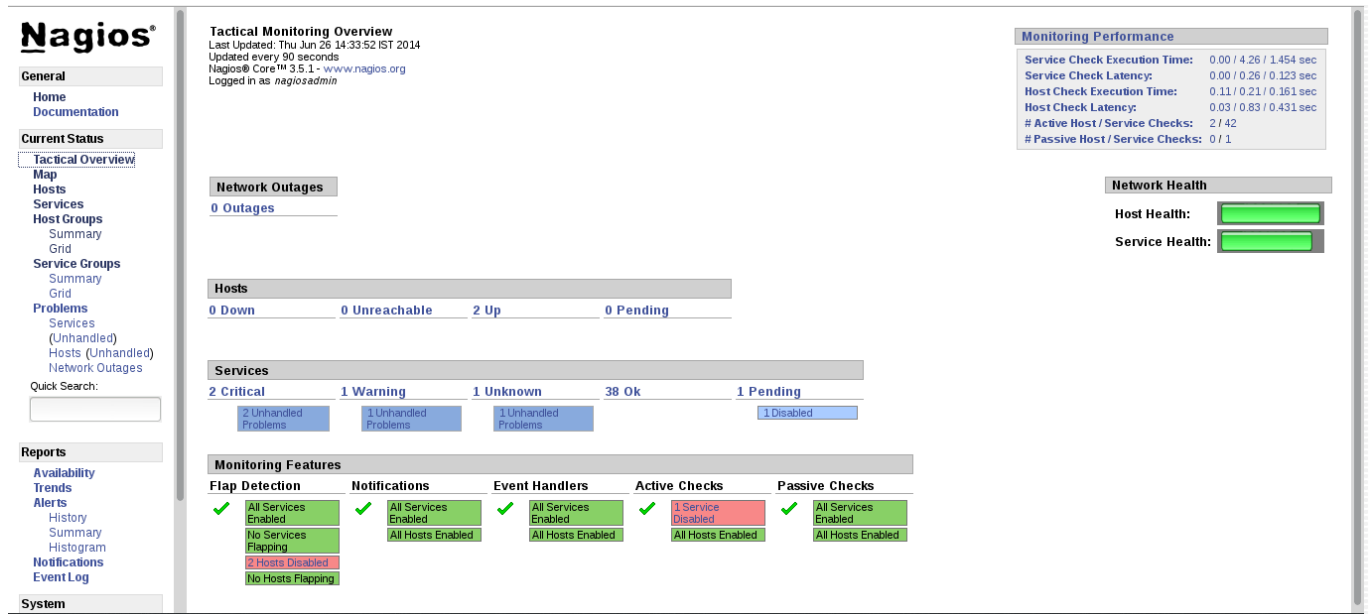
Nagios®

General
Home
Documentation

Current Status
Tactical Overview
Map
Hosts
Services
Host Groups
Summary
Grid
Service Groups
Summary
Grid
Problems
Services (Unhandled)
Hosts (Unhandled)
Network Outages
Quick Search:

Reports
Availability
Trends
Alerts
History
Summary
Histogram
Notifications
Event Log

System

Tactical Monitoring Overview
Last Updated: Thu Jun 26 14:33:52 IST 2014
Updated every 90 seconds
Nagios® Core™ 3.5.1 - www.nagios.org
Logged in as nagiosadmin

Monitoring Performance

| | |
|---|---|
| Service Check Execution Time: | 0.00 / 4.26 / 1.454 sec |
| Service Check Latency: | 0.00 / 0.26 / 0.123 sec |
| Host Check Execution Time: | 0.11 / 0.21 / 0.161 sec |
| Host Check Latency: | 0.03 / 0.83 / 0.431 sec |
| # Active Host / Service Checks: | 2 / 42 |
| # Passive Host / Service Checks: | 0 / 1 |

Network Outages
0 Outages

Network Health
Host Health:
Service Health:

Hosts

| 0 Down | 0 Unreachable | 2 Up | 0 Pending |
|---|---|---|---|

Services

| 2 Critical | 1 Warning | 1 Unknown | 38 Ok | 1 Pending |
|---|---|---|---|---|
| 2 Unhandled Problems | 1 Unhandled Problems | 1 Unhandled Problems | | 1 Disabled |

Monitoring Features

| Flap Detection | Notifications | Event Handlers | Active Checks | Passive Checks |
|---|---|---|---|---|
| All Services Enabled | All Services Enabled | All Services Enabled | 1 Service Disabled | All Services Enabled |
| No Services Flapping | All Hosts Enabled | All Hosts Enabled | All Hosts Enabled | All Hosts Enabled |
| 2 Hosts Disabled | | | | |
| No Hosts Flapping | | | | |